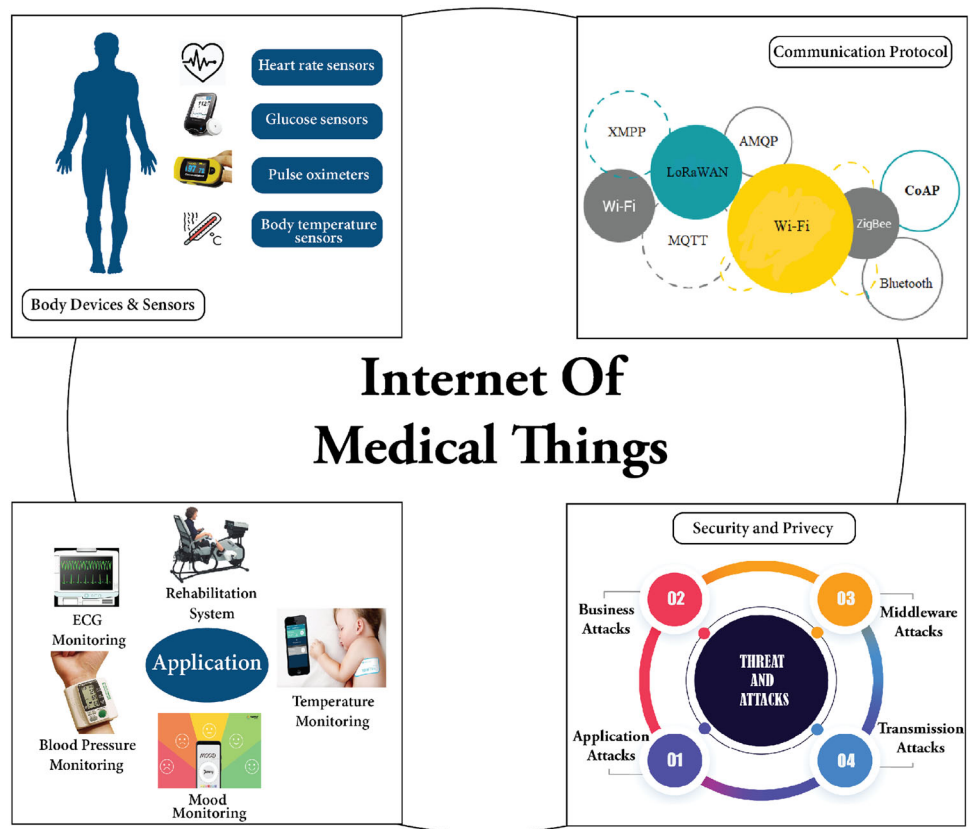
Heart rate sensors

Glucose sensors

Pulse oximeters

Body temperature sensors

Body Devices & Sensors

Communication Protocol

XMPP

AMQP

LoRaWAN

Wi-Fi

Wi-Fi

ZigBee

CoAP

MQTT

Bluetooth

Internet Of Medical Things

ECG Monitoring

Rehabilitation System

Application

Temperature Monitoring

Blood Pressure Monitoring

Mood Monitoring

Security and Privecy

Business Attacks

02

03

Middleware Attacks

THREAT AND ATTACKS

Application Attacks

01

04

Transmission Attacks